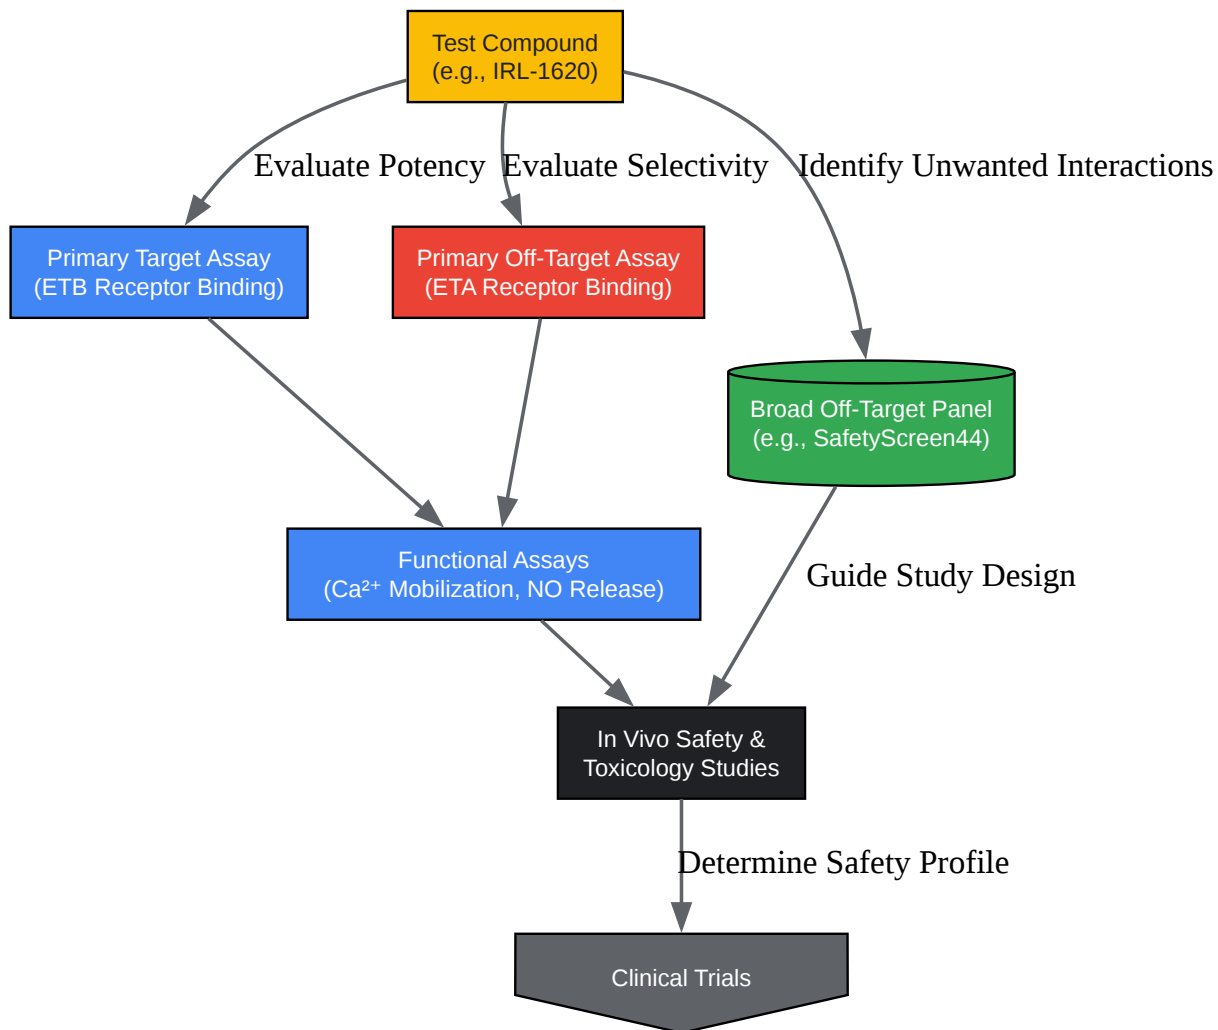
Test Compound
(e.g., IRL-1620)

Evaluate Potency

Evaluate Selectivity

Identify Unwanted Interactions

Primary Target Assay
(ETB Receptor Binding)

Primary Off-Target Assay
(ETA Receptor Binding)

Broad Off-Target Panel
(e.g., SafetyScreen44)

Functional Assays
($Ca^{2+}$ Mobilization, NO Release)

Guide Study Design

In Vivo Safety &
Toxicology Studies

Determine Safety Profile

Clinical Trials